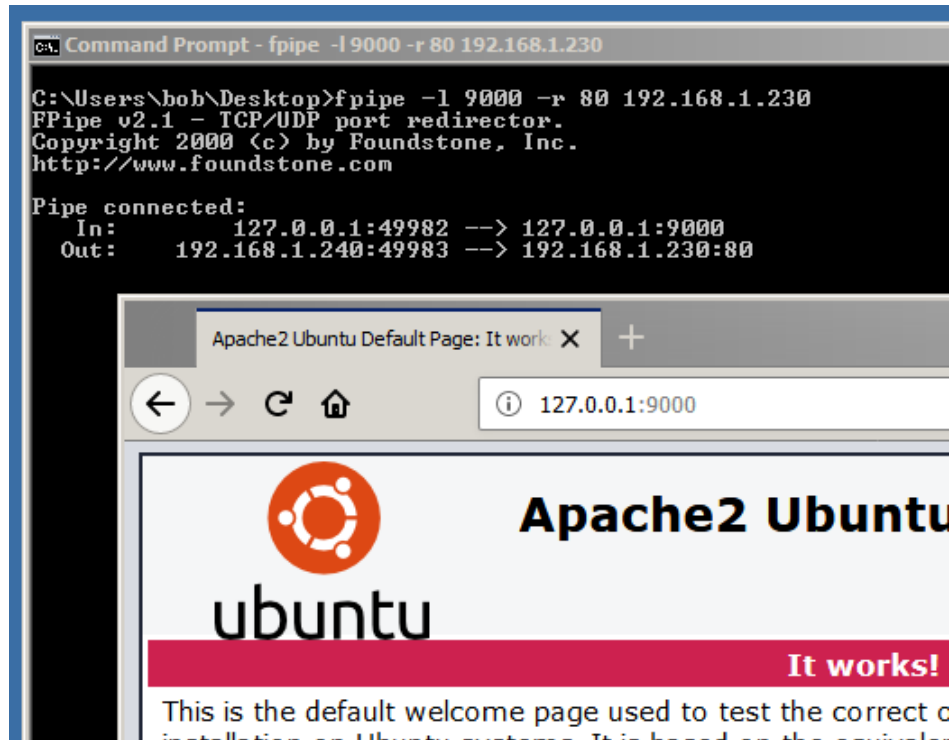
C:\ Command Prompt - fpipe -l 9000 -r 80 192.168.1.230

C:\Users\bob\Desktop>fpipe -l 9000 -r 80 192.168.1.230
FPipe v2.1 - TCP/UDP port redirector.
Copyright 2000 (c) by Foundstone, Inc.
http://www.foundstone.com

Pipe connected:
In: 127.0.0.1:49982 --> 127.0.0.1:9000
Out: 192.168.1.240:49983 --> 192.168.1.230:80

Apache2 Ubuntu Default Page: It work ×

127.0.0.1:9000

ubuntu

Apache2 Ubuntu

It works!

This is the default welcome page used to test the correct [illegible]
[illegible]